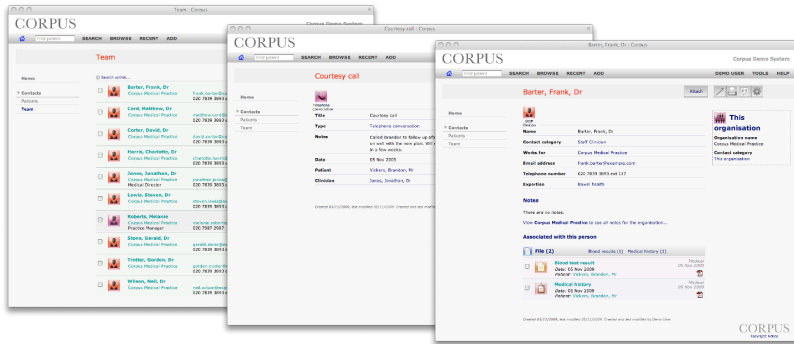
CORPUS
Team · Corpus
Find patient SEARCH BROWSE RECENT ADD
Team
Home
Contacts
Patients
Team
Search within...
Barter, Frank, Dr
Corpus Medical Practice
Card, Matthew, Dr
Corpus Medical Practice
Carter, David, Dr
Corpus Medical Practice
Harris, Charlotte, Dr
Corpus Medical Practice
Jones, Jonathan, Dr
Medical Director
Lewis, Steven, Dr
Corpus Medical Practice
Roberts, Melanie
Practice Manager
Stone, Gerald, Dr
Corpus Medical Practice
Trotter, Gordon, Dr
Corpus Medical Practice
Wilson, Neil, Dr
Corpus Medical Practice

Courtesy call · Corpus
CORPUS
Corpus Demo System
Find patient SEARCH BROWSE RECENT ADD
Courtesy call
Home
Contacts
Patients
Team
Telephone conversation
Title Courtesy call
Type Telephone conversation
Notes Called Brandon to follow up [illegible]
Date 05 Nov 2009
Patient Vickers, Brandon, Mr
Clinician Jones, Jonathan, Dr

Barter, Frank, Dr · Corpus
CORPUS
Corpus Demo System
Find patient SEARCH BROWSE RECENT ADD
DEMO USER TOOLS HELP
Barter, Frank, Dr
Attach
Home
Contacts
Patients
Team
Name Barter, Frank, Dr
Contact category Staff Clinician
Works for Corpus Medical Practice
Email address frank.barter@example.com
Telephone number 020 7839 3693 ext 117
Expertise Bowel health
Notes
There are no notes.
View Corpus Medical Practice to see all notes for the organisation...
Associated with this person
File (2) Blood results (1) Medical history (1)
Blood test result
Date: 05 Nov 2009
Patient: Vickers, Brandon, Mr
Medical
05 Nov 2009
Medical history
Date: 05 Nov 2009
Patient: Vickers, Brandon, Mr
Medical
05 Nov 2009
This organisation
Organisation name
Corpus Medical Practice
Contact category
This organisation
CORPUS